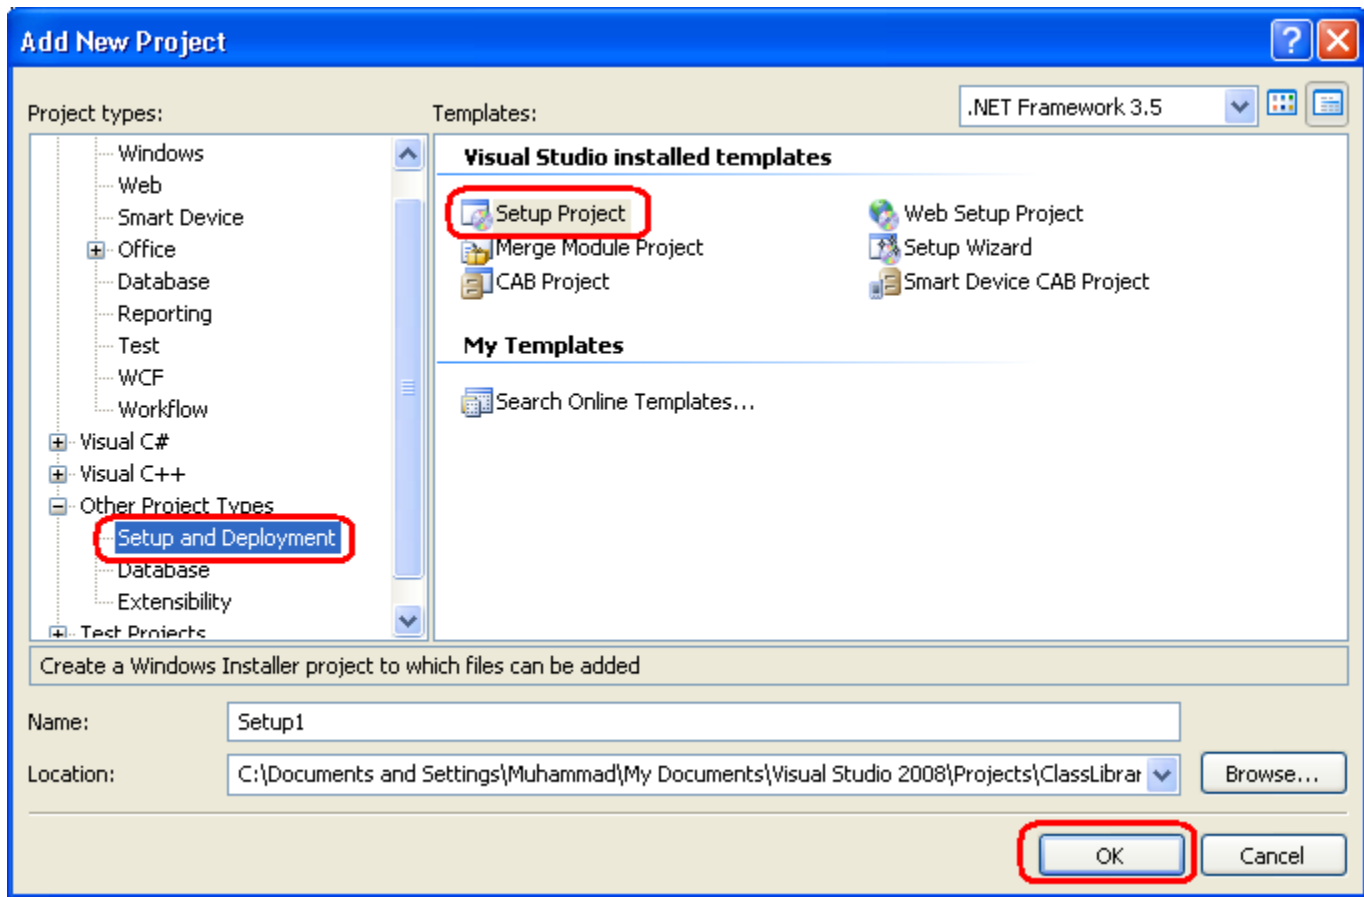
Add New Project

Project types:

Windows
Web
Smart Device
Office
Database
Reporting
Test
WCF
Workflow
Visual C#
Visual C++
Other Project Types
Setup and Deployment
Database
Extensibility
Test Projects

Templates:

.NET Framework 3.5

Visual Studio installed templates

Setup Project
Web Setup Project
Merge Module Project
Setup Wizard
CAB Project
Smart Device CAB Project

My Templates

Search Online Templates...

Create a Windows Installer project to which files can be added

Name: Setup1

Location: C:\Documents and Settings\Muhammad\My Documents\Visual Studio 2008\Projects\ClassLibrar

Browse...

OK

Cancel